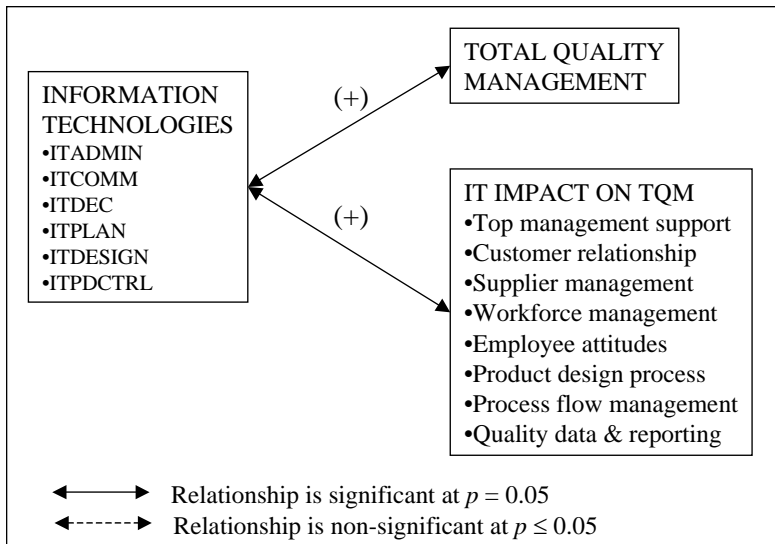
INFORMATION TECHNOLOGIES
•ITADMIN
•ITCOMM
•ITDEC
•ITPLAN
•ITDESIGN
•ITPDCTRL

(+)

TOTAL QUALITY MANAGEMENT

(+)

IT IMPACT ON TQM
•Top management support
•Customer relationship
•Supplier management
•Workforce management
•Employee attitudes
•Product design process
•Process flow management
•Quality data & reporting

Relationship is significant at $p = 0.05$
Relationship is non-significant at $p \leq 0.05$